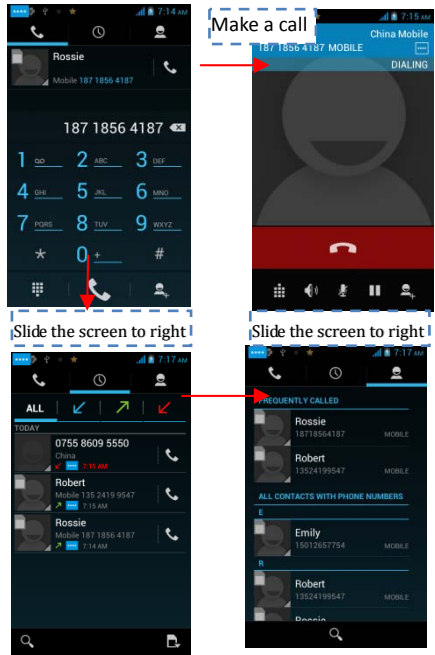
7:14 AM

Rossie
Mobile 187 1856 4187

187 1856 4187

1 QO
2 ABC
3 DEF
4 GHI
5 JKL
6 MNO
7 PQRS
8 TUV
9 WXYZ
*
0 +
#

Make a call

7:15 AM
China Mobile
187 1856 4187 MOBILE
DIALING

Slide the screen to right

Slide the screen to right

7:17 AM
ALL
TODAY
0755 8609 5550
China
7:15 AM
Robert
Mobile 135 2419 9547
7:15 AM
Rossie
Mobile 187 1856 4187
7:14 AM

7:17 AM
FREQUENTLY CALLED
Rossie
18718564187
MOBILE
Robert
13524199547
MOBILE
ALL CONTACTS WITH PHONE NUMBERS
E
Emily
15012657754
MOBILE
R
Robert
13524199547
MOBILE
Rossie